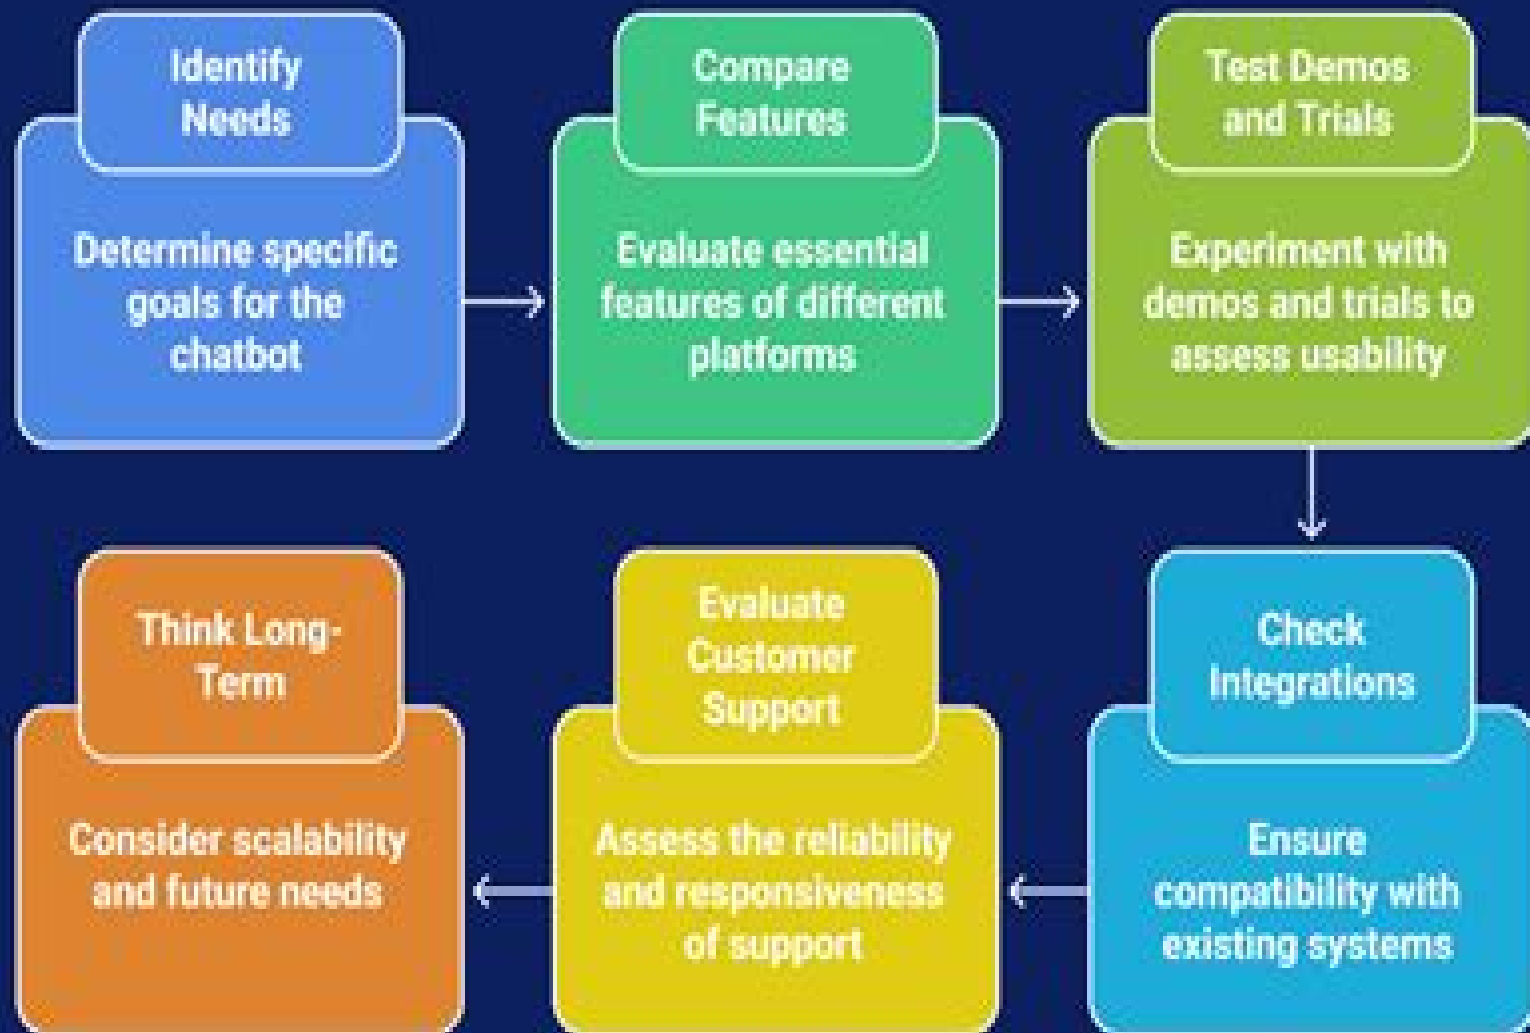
Identify Needs

Determine specific goals for the chatbot

Compare Features

Evaluate essential features of different platforms

Test Demos and Trials

Experiment with demos and trials to assess usability

Check Integrations

Ensure compatibility with existing systems

Evaluate Customer Support

Assess the reliability and responsiveness of support

Think Long-Term

Consider scalability and future needs